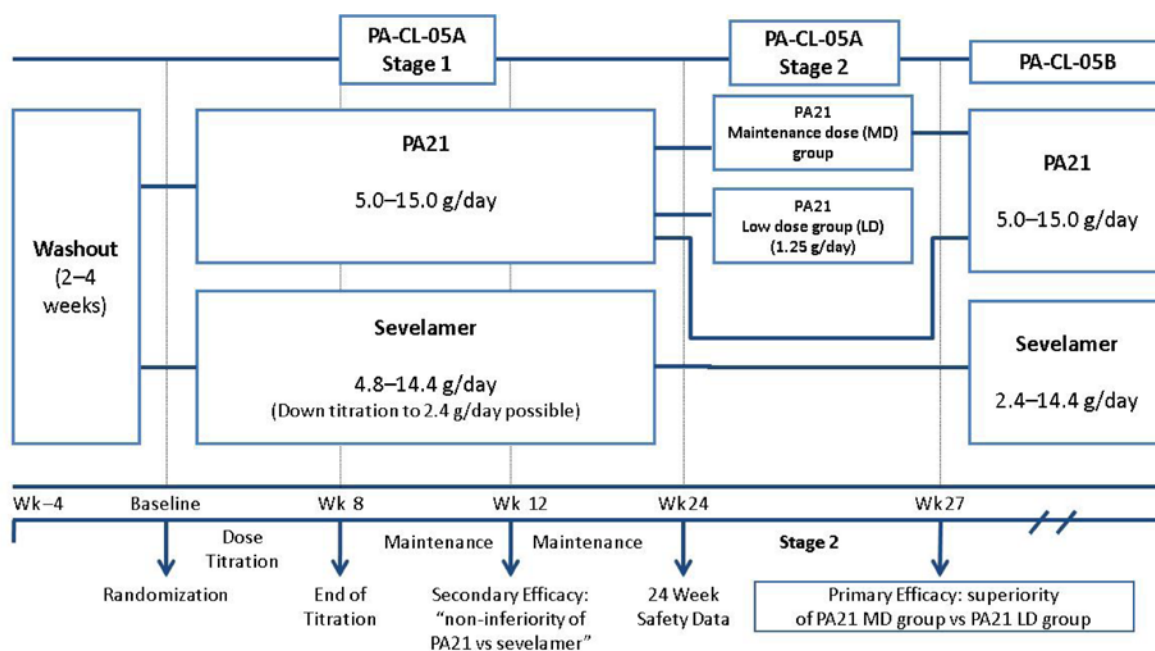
PA-CL-05A
Stage 1

PA-CL-05A
Stage 2

PA-CL-05B

Washout
(2–4
weeks)

PA21

5.0–15.0 g/day

PA21
Maintenance dose (MD)
group

PA21
Low dose group (LD)
(1.25 g/day)

PA21

5.0–15.0 g/day

Sevelamer

4.8–14.4 g/day
(Down titration to 2.4 g/day possible)

Sevelamer

2.4–14.4 g/day

Wk−4
Baseline
Wk 8
Wk 12
Wk24
Wk27

Dose
Titration

Maintenance
Maintenance

Stage 2

Randomization

End of
Titration

Secondary Efficacy:
"non-inferiority of
PA21 vs sevelamer"

24 Week
Safety Data

Primary Efficacy: superiority
of PA21 MD group vs PA21 LD group